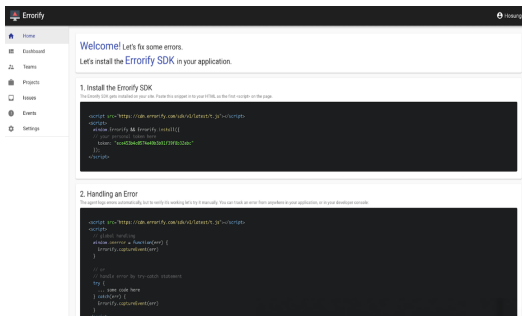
Errorify

Hoang

Home
Dashboard
Teams
Projects
Issues
Events
Settings

Welcome! Let's fix some errors.

Let's install the Errorify SDK in your application.

1. Install the Errorify SDK

The Errorify SDK gets installed on your site. Paste this snippet in to your HTML as the first script on the page.

<script src="https://cdn.errorify.com/sdk/v1/latest/t.js"></script>
<script>
window.Errorify && Errorify.install({
// your personal token here
token: "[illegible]"
});
</script>

2. Handling an Error

The agent logs errors automatically, but to verify its working let's try it manually. You can track an error from anywhere in your application, or in your developer console.

<script src="https://cdn.errorify.com/sdk/v1/latest/t.js"></script>
<script>
// global handling
window.onerror = function(err) {
Errorify.captureEvent(err)
}

// or
// handle error by try-catch statement
try {
... some code here
} catch(err) {
Errorify.captureEvent(err)
}